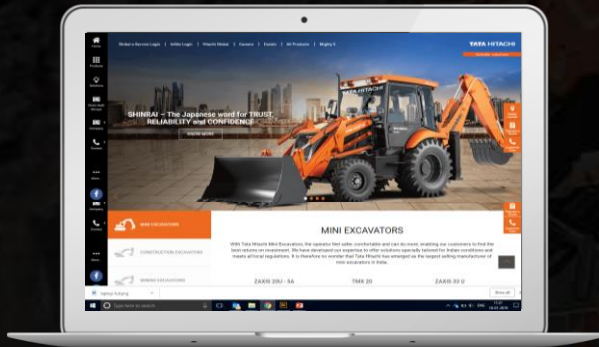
Home

Products

Solutions

Dealer

Company

Careers

More

Dealer & Service Login | Active Login | Hitachi Global | Careers | Forum | All Products | Mighty X

TATA HITACHI

SHINRAI – The Japanese word for TRUST, RELIABILITY and CONFIDENCE

KNOW MORE

TATA HITACHI

MINI EXCAVATORS

CONSTRUCTION EXCAVATORS

MINING EXCAVATORS

MINI EXCAVATORS

With Tata Hitachi Mini Excavators, the operator feel safer, comfortable and can do more, enabling our customers to find the best returns on investment. We have developed our expertise to offer solutions specially tailored for Indian conditions and meets all local regulations. It is therefore no wonder that Tata Hitachi has emerged as the largest selling manufacturer of mini excavators in India.

ZAXIS 20U - 5A

TMX 20

ZAXIS 33 U

Type here to search

Show all